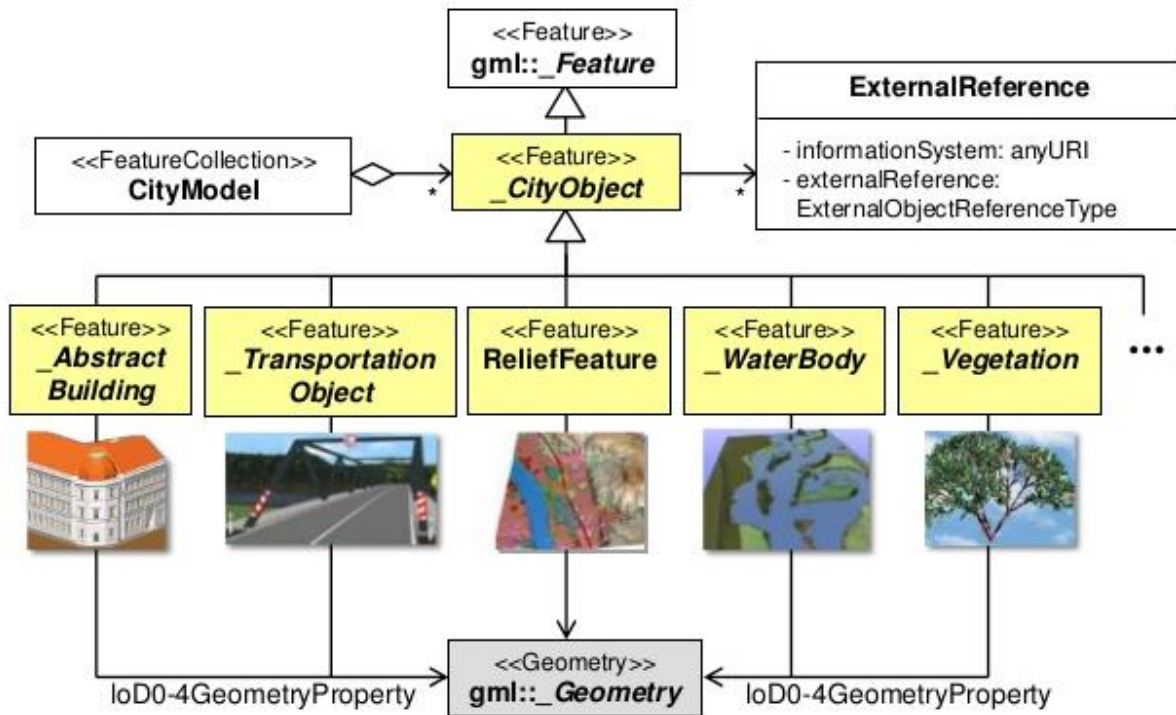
<<Feature>>
gml::_Feature

<<FeatureCollection>>
CityModel

*

<<Feature>>
_CityObject

*

ExternalReference

- informationSystem: anyURI
- externalReference: ExternalObjectReferenceType

<<Feature>>
_Abstract Building

<<Feature>>
_Transportation Object

<<Feature>>
ReliefFeature

<<Feature>>
_WaterBody

<<Feature>>
_Vegetation

...

loD0-4GeometryProperty

<<Geometry>>
gml::_Geometry

loD0-4GeometryProperty